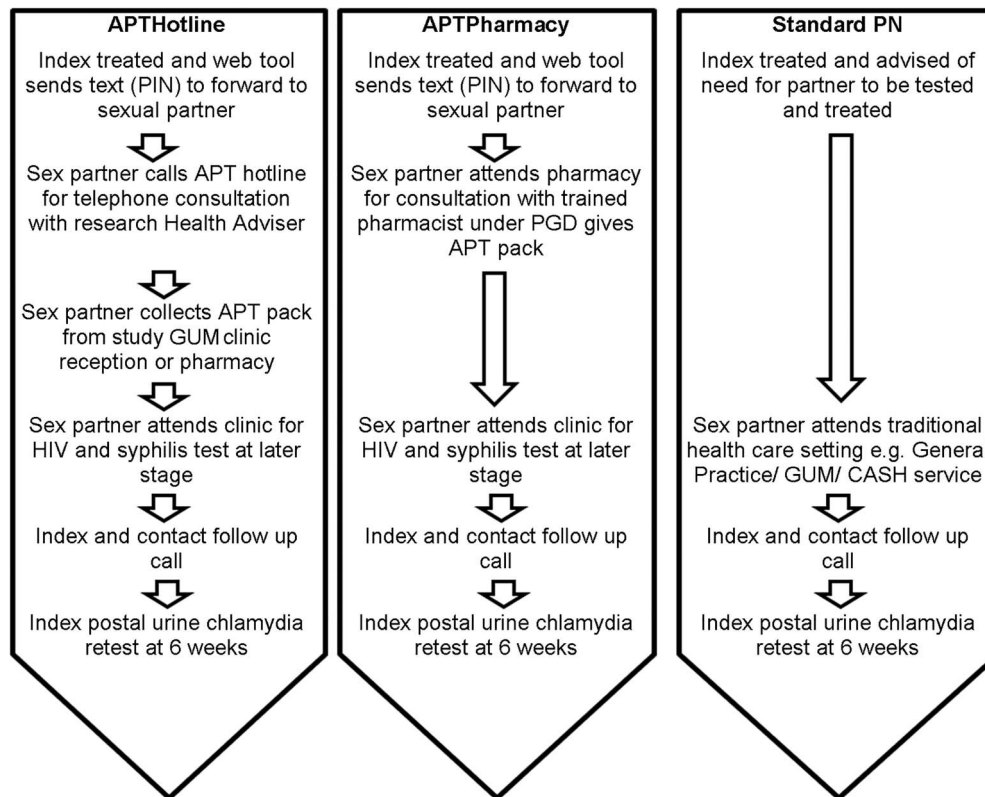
APTHotline

Index treated and web tool sends text (PIN) to forward to sexual partner

Sex partner calls APT hotline for telephone consultation with research Health Adviser

Sex partner collects APT pack from study GUM clinic reception or pharmacy

Sex partner attends clinic for HIV and syphilis test at later stage

Index and contact follow up call

Index postal urine chlamydia retest at 6 weeks

APTPharmacy

Index treated and web tool sends text (PIN) to forward to sexual partner

Sex partner attends pharmacy for consultation with trained pharmacist under PGD gives APT pack

Sex partner attends clinic for HIV and syphilis test at later stage

Index and contact follow up call

Index postal urine chlamydia retest at 6 weeks

Standard PN

Index treated and advised of need for partner to be tested and treated

Sex partner attends traditional health care setting e.g. Genera Practice/ GUM/ CASH service

Index and contact follow up call

Index postal urine chlamydia retest at 6 weeks